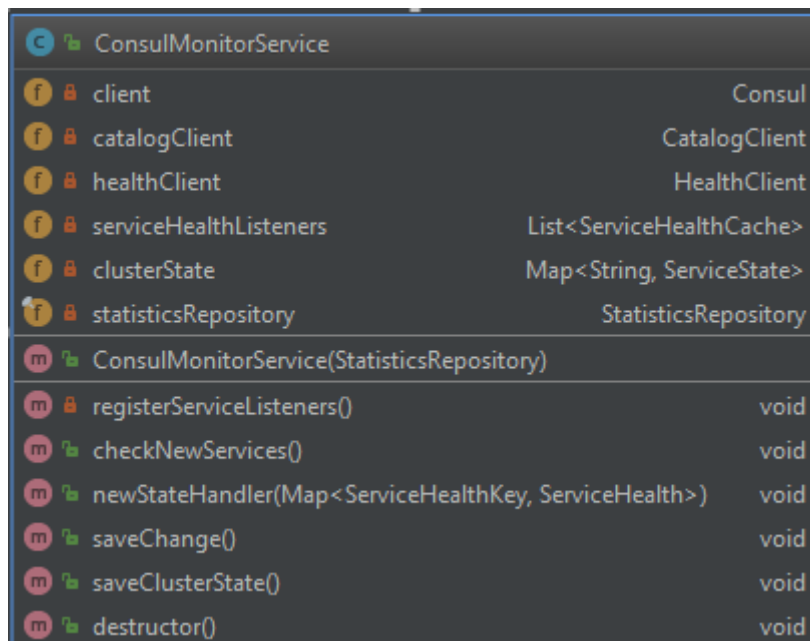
ConsulMonitorService

| | |
|---|---|
| client | Consul |
| catalogClient | CatalogClient |
| healthClient | HealthClient |
| serviceHealthListeners | List<ServiceHealthCache> |
| clusterState | Map<String, ServiceState> |
| statisticsRepository | StatisticsRepository |

ConsulMonitorService(StatisticsRepository)

| | |
|---|---|
| registerServiceListeners() | void |
| checkNewServices() | void |
| newStateHandler(Map<ServiceHealthKey, ServiceHealth>) | void |
| saveChange() | void |
| saveClusterState() | void |
| destructor() | void |